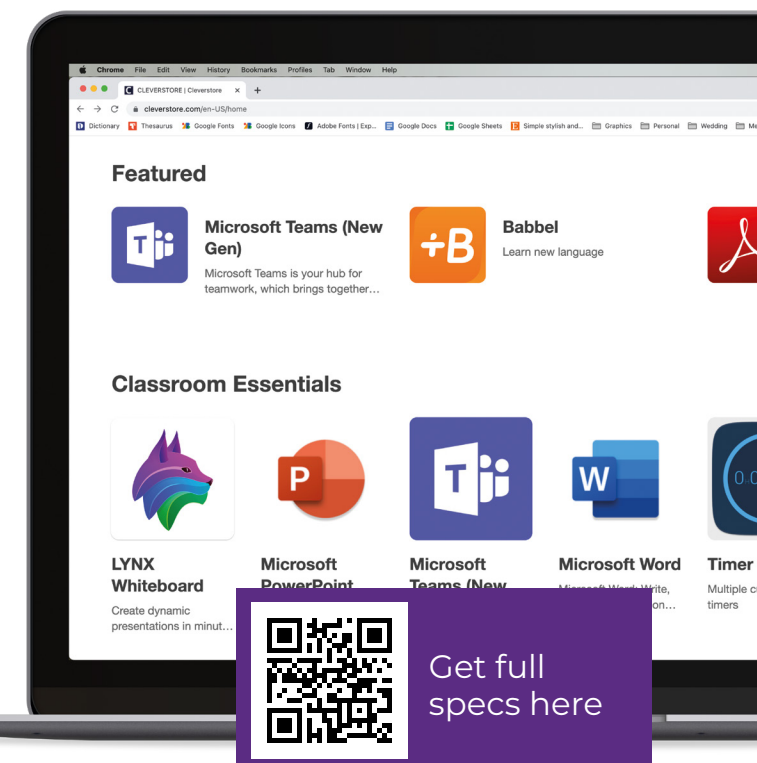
Chrome File Edit View History Bookmarks Profiles Tab Window Help

CLEVERSTORE | Cleverstore

cleverstore.com/en-US/home

Dictionary Thesaurus Google Fonts Google Icons Adobe Fonts | Exp... Google Docs Google Sheets Simple stylish and... Graphics Personal Wedding Me

Featured

Microsoft Teams (New Gen)

Microsoft Teams is your hub for teamwork, which brings together...

Babbel

Learn new language

Classroom Essentials

LYNX Whiteboard

Create dynamic presentations in minut...

Microsoft PowerPoint

Microsoft Teams (New

Microsoft Word

Microsoft Word: Write, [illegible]on...

Timer

Multiple c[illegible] timers

Get full specs here